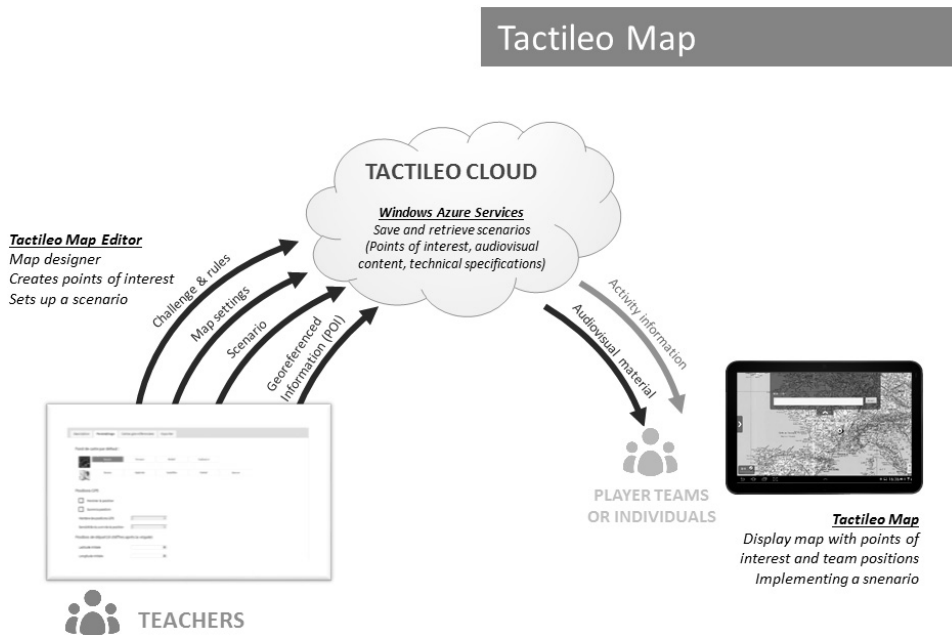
Tactileo Map

TACTILEO CLOUD

Windows Azure Services
Save and retrieve scenarios
(Points of interest, audiovisual content, technical specifications)

Tactileo Map Editor
Map designer
Creates points of interest
Sets up a scenario

Challenge & rules

Map settings

Scenario

Georeferenced Information (POI)

Activity information

Audiovisual material

PLAYER TEAMS OR INDIVIDUALS

Tactileo Map
Display map with points of interest and team positions
Implementing a snenario

TEACHERS